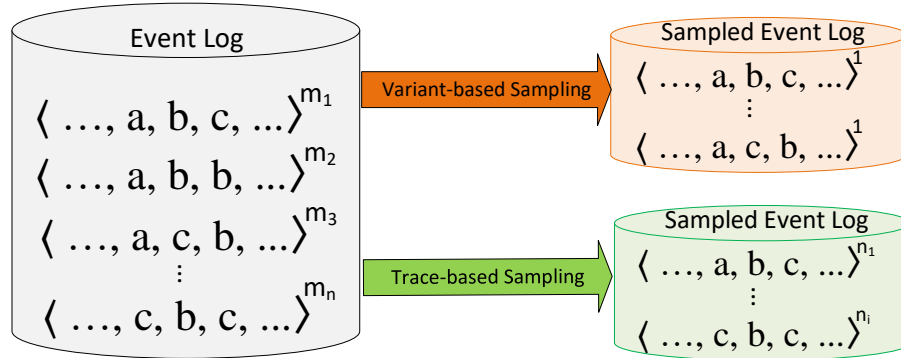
Event Log

$\langle \ldots, a, b, c, \ldots \rangle^{m_1}$

$\langle \ldots, a, b, b, \ldots \rangle^{m_2}$

$\langle \ldots, a, c, b, \ldots \rangle^{m_3}$

$\vdots$

$\langle \ldots, c, b, c, \ldots \rangle^{m_n}$

Variant-based Sampling

Trace-based Sampling

Sampled Event Log

$\langle \ldots, a, b, c, \ldots \rangle^{1}$

$\vdots$

$\langle \ldots, a, c, b, \ldots \rangle^{1}$

Sampled Event Log

$\langle \ldots, a, b, c, \ldots \rangle^{n_1}$

$\vdots$

$\langle \ldots, c, b, c, \ldots \rangle^{n_i}$